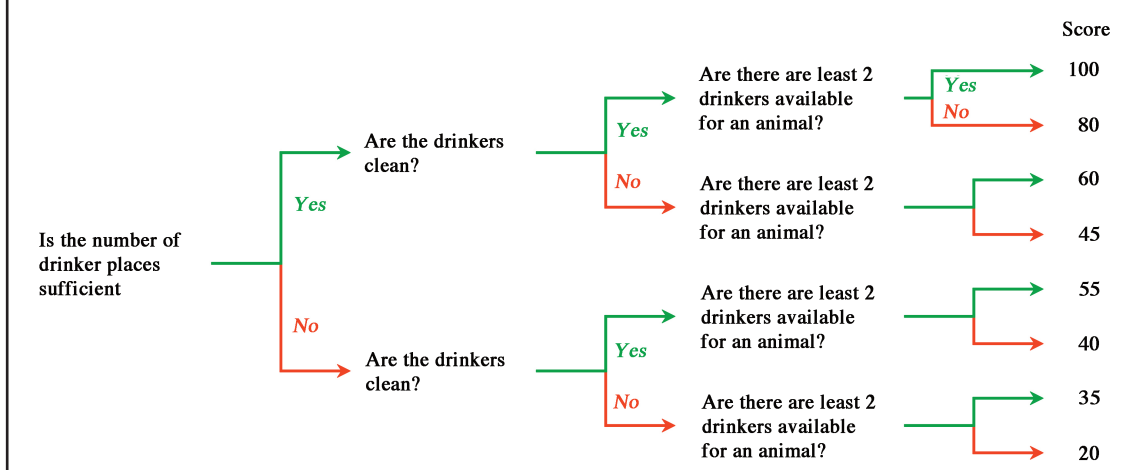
Score

Is the number of drinker places sufficient

Yes

No

Are the drinkers clean?

Yes

No

Are the drinkers clean?

Yes

No

Are there are least 2 drinkers available for an animal?

Yes

No

100

80

Are there are least 2 drinkers available for an animal?

60

45

Are there are least 2 drinkers available for an animal?

55

40

Are there are least 2 drinkers available for an animal?

35

20